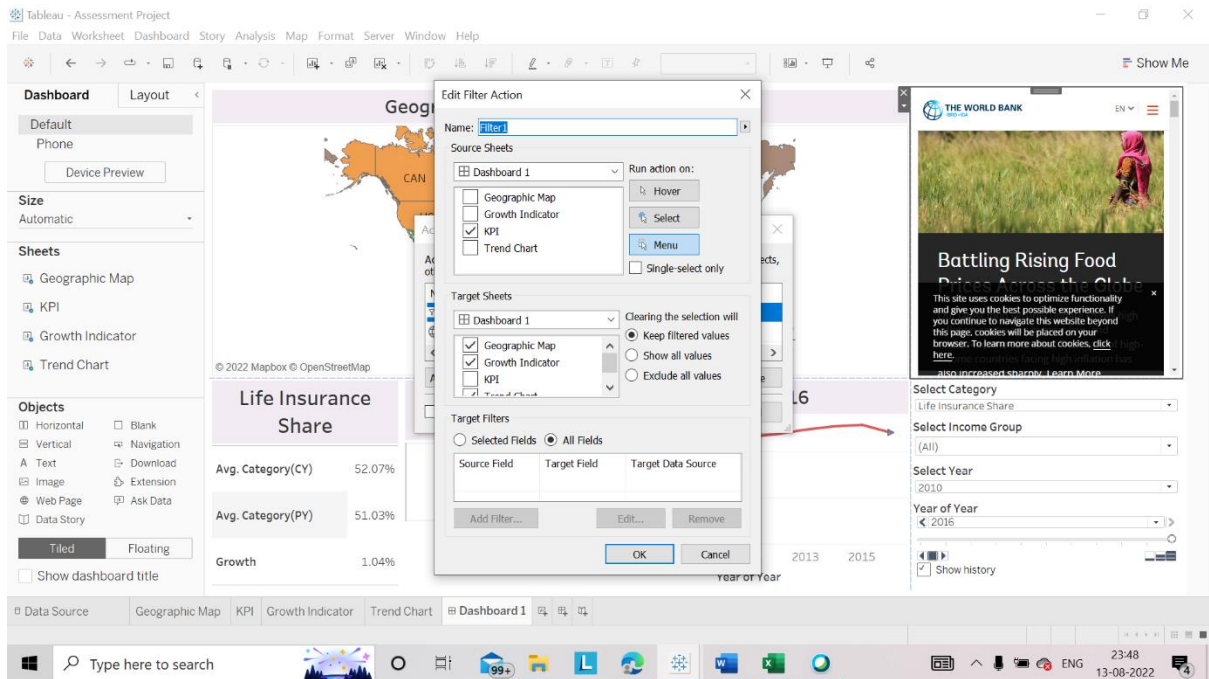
Tableau - Assessment Project
File Data Worksheet Dashboard Story Analysis Map Format Server Window Help

Show Me

Dashboard Layout
Default
Phone
Device Preview
Size
Automatic
Sheets
Geographic Map
KPI
Growth Indicator
Trend Chart
Objects
Horizontal
Blank
Vertical
Navigation
Text
Download
Image
Extension
Web Page
Ask Data
Data Story
Tiled Floating
Show dashboard title

Geog
CAN
© 2022 Mapbox © OpenStreetMap

Life Insurance Share
Avg. Category(CY) 52.07%
Avg. Category(PY) 51.03%
Growth 1.04%

16
2013 2015
Year of Year

Edit Filter Action
Name: Filter1
Source Sheets
Dashboard 1
Geographic Map
Growth Indicator
KPI
Trend Chart
Run action on:
Hover
Select
Menu
Single-select only
Target Sheets
Dashboard 1
Geographic Map
Growth Indicator
KPI
Clearing the selection will
Keep filtered values
Show all values
Exclude all values
Target Filters
Selected Fields All Fields
| Source Field | Target Field | Target Data Source |
|---|---|---|
Add Filter... Edit... Remove
OK Cancel

THE WORLD BANK
EN
Battling Rising Food Prices Across the Globe
This site uses cookies to optimize functionality and give you the best possible experience. If you continue to navigate this website beyond this page, cookies will be placed on your browser. To learn more about cookies, click here.
also increased sharply. Learn More

Select Category
Life Insurance Share
Select Income Group
(All)
Select Year
2010
Year of Year
2016
Show history

Data Source Geographic Map KPI Growth Indicator Trend Chart Dashboard 1

Type here to search
99+
ENG 23:48 13-08-2022